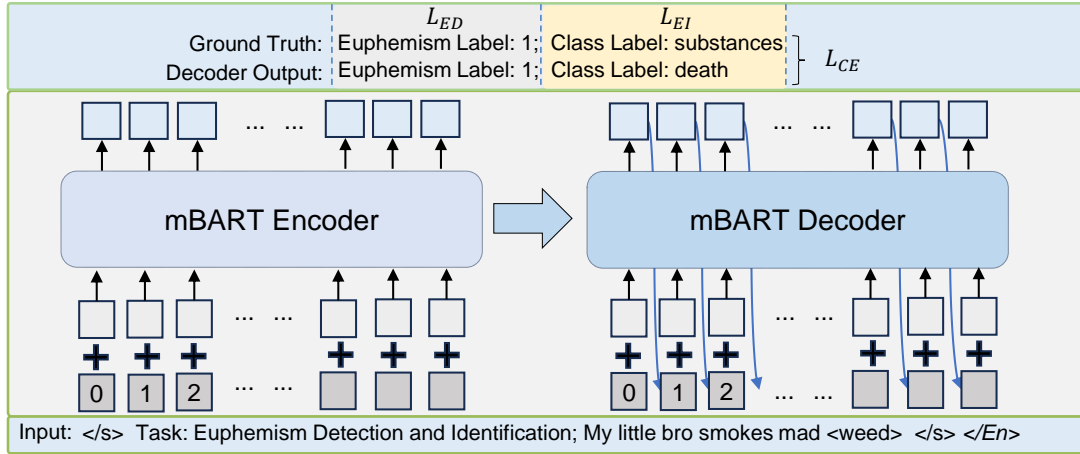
$L_{ED}$

$L_{EI}$

Ground Truth: Euphemism Label: 1; Class Label: substances

Decoder Output: Euphemism Label: 1; Class Label: death

$L_{CE}$

... ...

... ...

mBART Encoder

mBART Decoder

... ...

... ...

0 1 2 ... ...

0 1 2 ... ...

Input: </s> Task: Euphemism Detection and Identification; My little bro smokes mad <weed> </s> </En>